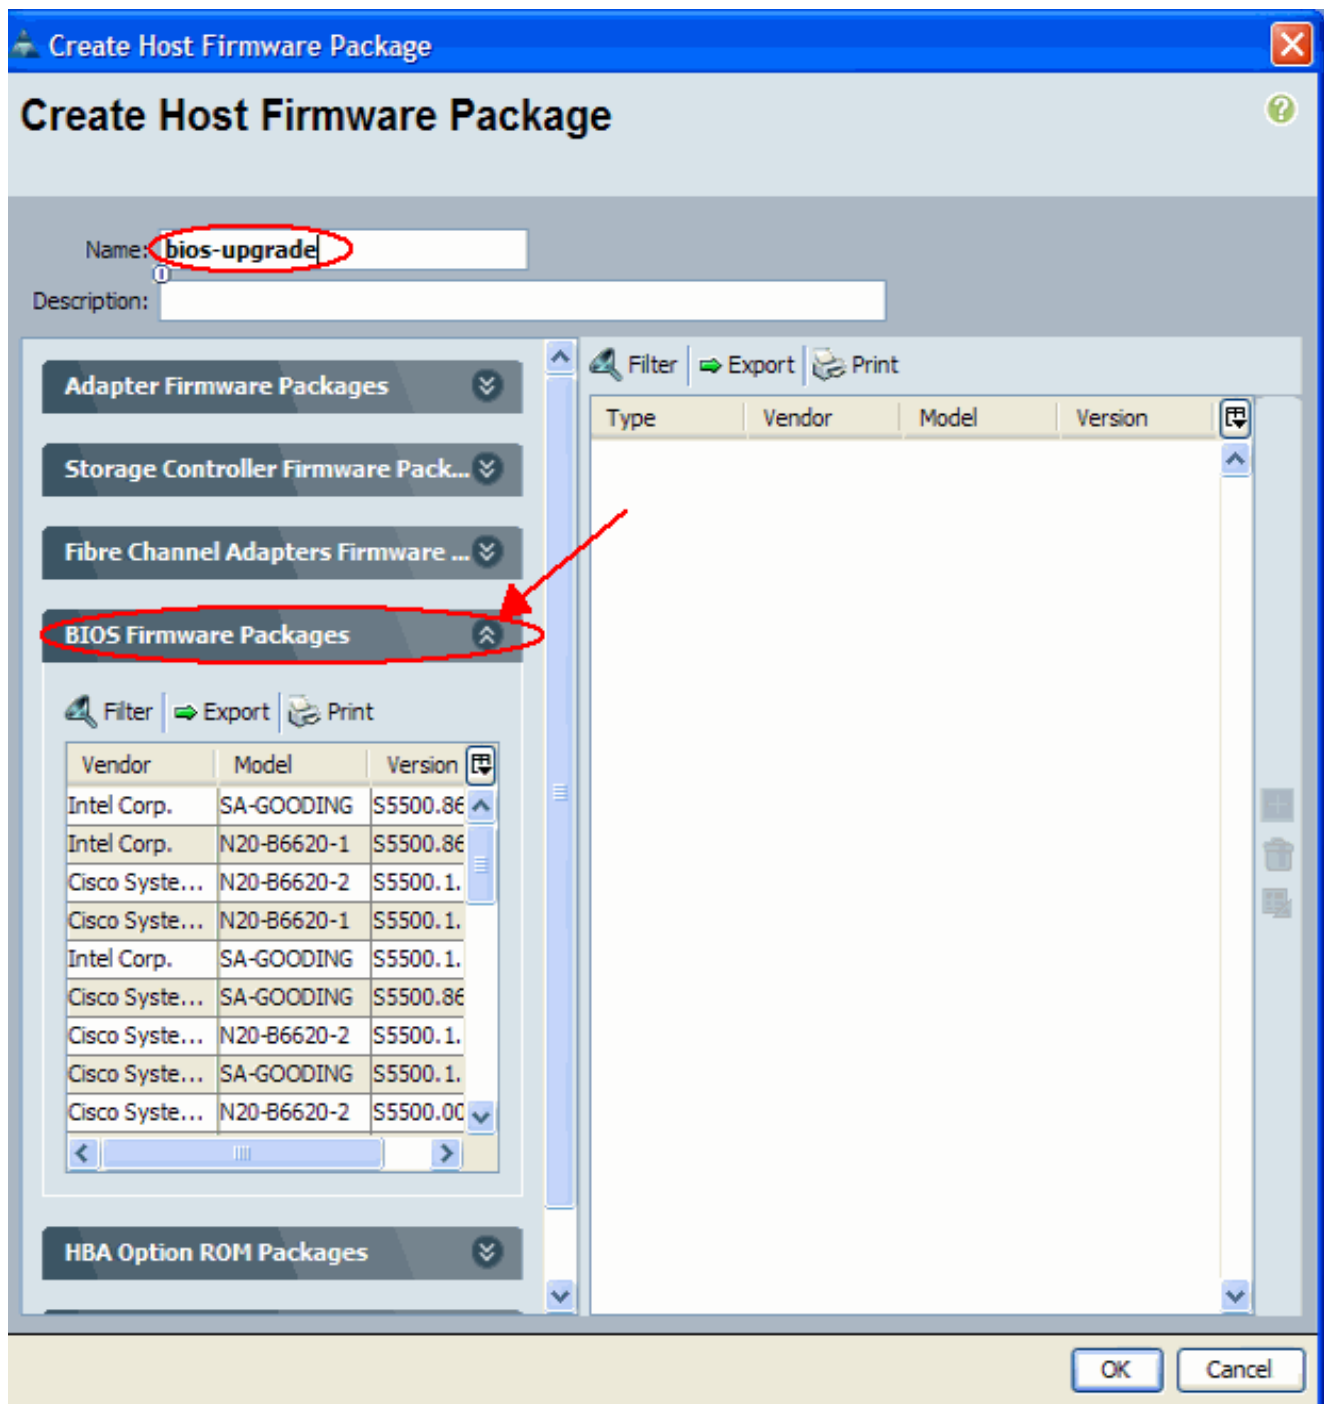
Create Host Firmware Package

Create Host Firmware Package

Name: bios-upgrade

Description:

Adapter Firmware Packages

Storage Controller Firmware Pack...

Fibre Channel Adapters Firmware ...

BIOS Firmware Packages

Filter Export Print

| Vendor | Model | Version |
|---|---|---|
| Intel Corp. | SA-GOODING | S5500.86 |
| Intel Corp. | N20-B6620-1 | S5500.86 |
| Cisco Syste... | N20-B6620-2 | S5500.1. |
| Cisco Syste... | N20-B6620-1 | S5500.1. |
| Intel Corp. | SA-GOODING | S5500.1. |
| Cisco Syste... | SA-GOODING | S5500.86 |
| Cisco Syste... | N20-B6620-2 | S5500.1. |
| Cisco Syste... | SA-GOODING | S5500.1. |
| Cisco Syste... | N20-B6620-2 | S5500.0C |

HBA Option ROM Packages

Filter Export Print

| Type | Vendor | Model | Version |
|---|---|---|---|

OK Cancel